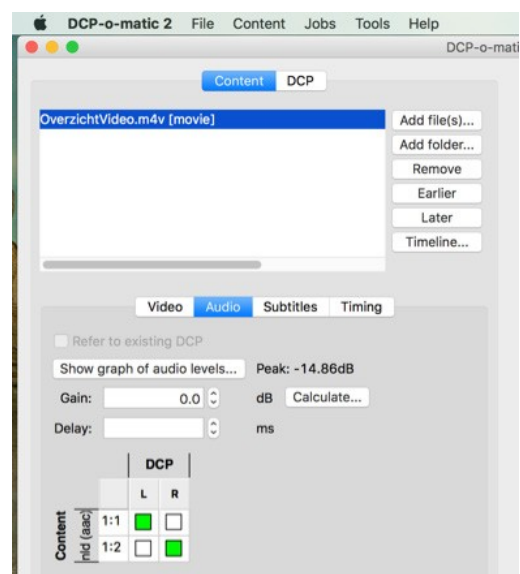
DCP-o-matic 2 File Content Jobs Tools Help

DCP-o-mati

Content DCP

OverzichtVideo.m4v [movie]

Add file(s)...
Add folder...
Remove
Earlier
Later
Timeline...

Video Audio Subtitles Timing

Refer to existing DCP

Show graph of audio levels... Peak: -14.86dB

Gain: 0.0 dB Calculate...

Delay: ms

| | | DCP | |
|---|---|---|---|
| | | L | R |
| Content | nld (aac) 1:1 | ■ | □ |
| | 1:2 | □ | ■ |